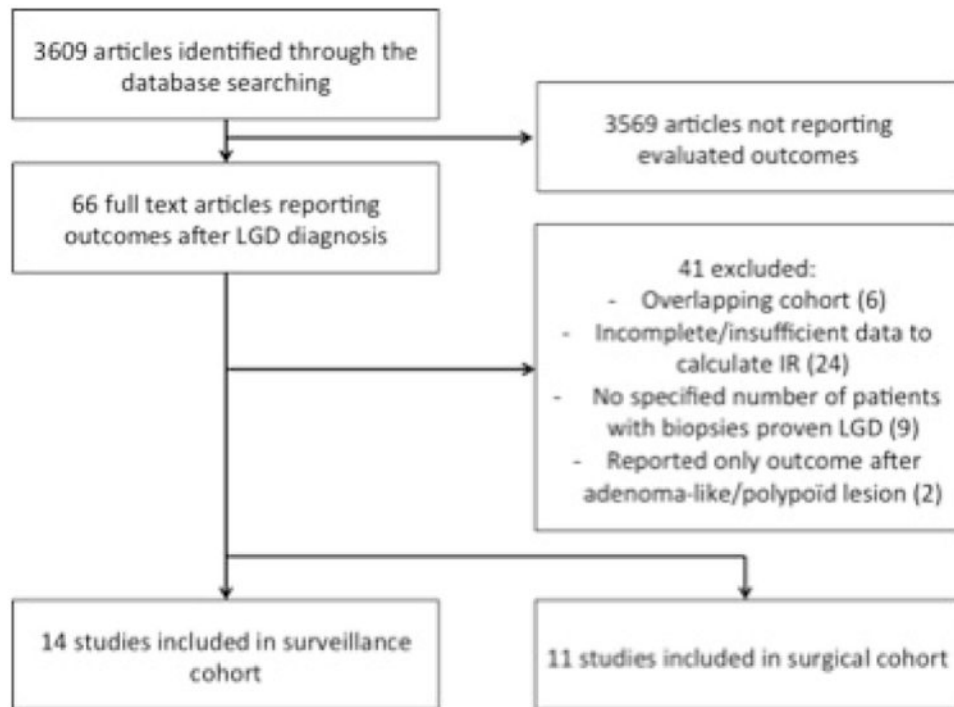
3609 articles identified through the database searching

3569 articles not reporting evaluated outcomes

66 full text articles reporting outcomes after LGD diagnosis

41 excluded:
- Overlapping cohort (6)
- Incomplete/insufficient data to calculate IR (24)
- No specified number of patients with biopsies proven LGD (9)
- Reported only outcome after adenoma-like/polypoïd lesion (2)

14 studies included in surveillance cohort

11 studies included in surgical cohort